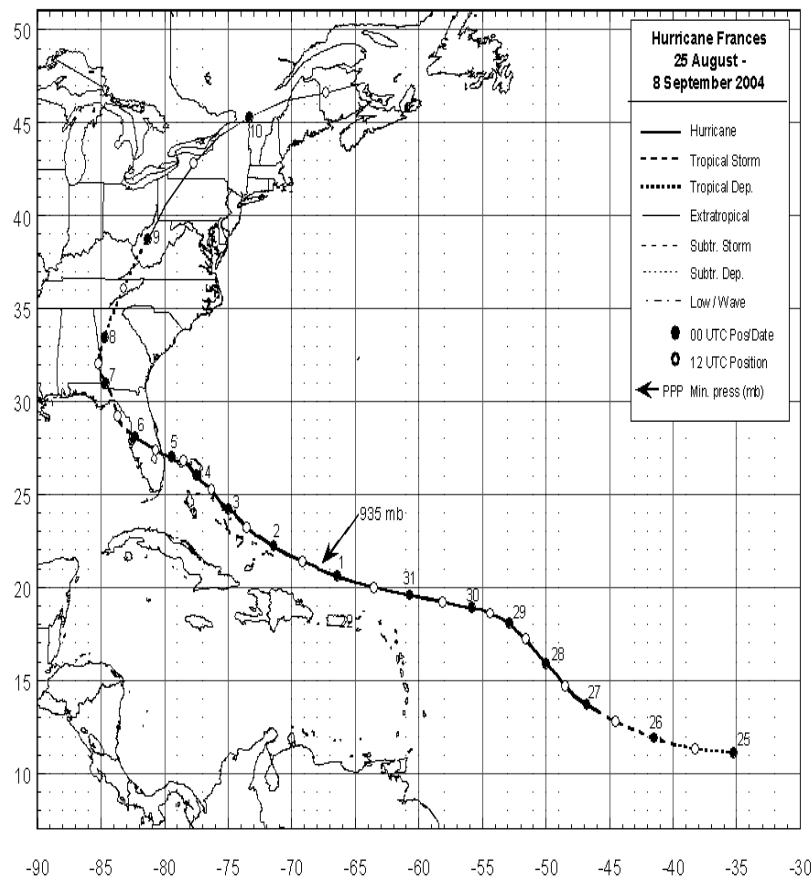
Hurricane Frances
25 August -
8 September 2004

Hurricane
Tropical Storm
Tropical Dep.
Extratropical
Subtr. Storm
Subtr. Dep.
Low / Wave
00 UTC Pos/Date
12 UTC Position
PPP Min. press (mb)

935 mb

10
9
8
7
6
5
4
3
2
1
31
30
29
28
27
26
25

50
45
40
35
30
25
20
15
10

-90 -85 -80 -75 -70 -65 -60 -55 -50 -45 -40 -35 -30